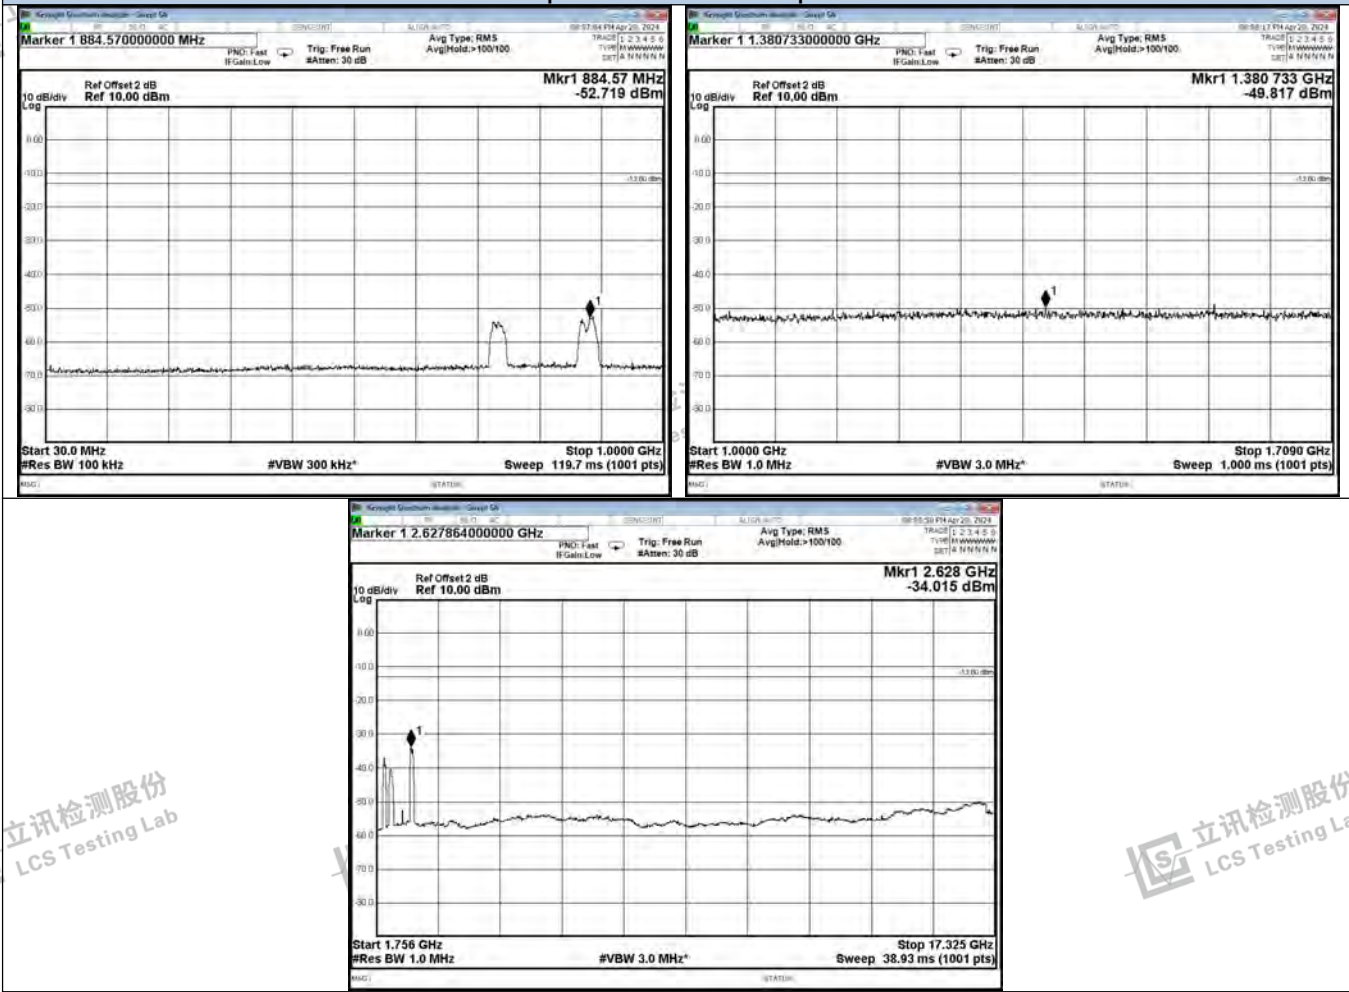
Keysight Spectrum Analyzer - Swept SA
Marker 1 884.570000000 MHz
PNO: Fast IFGain:Low
Trig: Free Run #Atten: 30 dB
Avg Type: RMS Avg|Hold:>100/100
09:57:54 PM Apr 20, 2024
TRACE 1 2 3 4 5 6 TYPE M WWWWW DET A N N N N N
Ref Offset 2 dB
10 dB/div Ref 10.00 dBm
Log
Mkr1 884.57 MHz
-52.719 dBm
0.00
-10.0
-20.0
-30.0
-40.0
-50.0
-60.0
-70.0
-80.0
-13.00 dBm
1
Start 30.0 MHz
#Res BW 100 kHz
#VBW 300 kHz*
Stop 1.0000 GHz
Sweep 119.7 ms (1001 pts)
MSG
STATUS

Keysight Spectrum Analyzer - Swept SA
Marker 1 1.380733000000 GHz
PNO: Fast IFGain:Low
Trig: Free Run #Atten: 30 dB
Avg Type: RMS Avg|Hold:>100/100
09:58:17 PM Apr 20, 2024
TRACE 1 2 3 4 5 6 TYPE M WWWWW DET A N N N N N
Ref Offset 2 dB
10 dB/div Ref 10.00 dBm
Log
Mkr1 1.380 733 GHz
-49.817 dBm
0.00
-10.0
-20.0
-30.0
-40.0
-50.0
-60.0
-70.0
-80.0
-13.00 dBm
1
Start 1.0000 GHz
#Res BW 1.0 MHz
#VBW 3.0 MHz*
Stop 1.7090 GHz
Sweep 1.000 ms (1001 pts)
MSG
STATUS

Keysight Spectrum Analyzer - Swept SA
Marker 1 2.627864000000 GHz
PNO: Fast IFGain:Low
Trig: Free Run #Atten: 30 dB
Avg Type: RMS Avg|Hold:>100/100
09:58:38 PM Apr 20, 2024
TRACE 1 2 3 4 5 6 TYPE M WWWWW DET A N N N N N
Ref Offset 2 dB
10 dB/div Ref 10.00 dBm
Log
Mkr1 2.628 GHz
-34.015 dBm
0.00
-10.0
-20.0
-30.0
-40.0
-50.0
-60.0
-70.0
-80.0
-13.00 dBm
1
Start 1.756 GHz
#Res BW 1.0 MHz
#VBW 3.0 MHz*
Stop 17.325 GHz
Sweep 38.93 ms (1001 pts)
MSG
STATUS

立讯检测股份
LCS Testing Lab
立讯检测股份
LCS Testing Lab